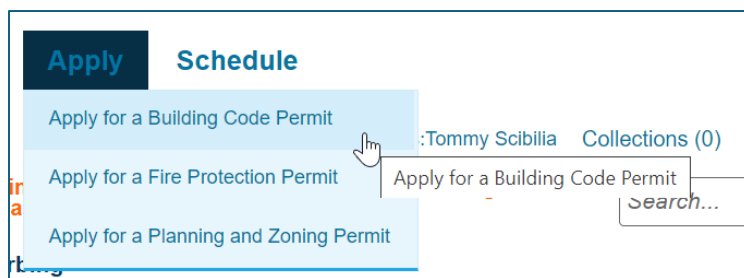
Apply Schedule

Apply for a Building Code Permit

:Tommy Scibilia Collections (0)

Apply for a Fire Protection Permit

Apply for a Building Code Permit

Search...

Apply for a Planning and Zoning Permit